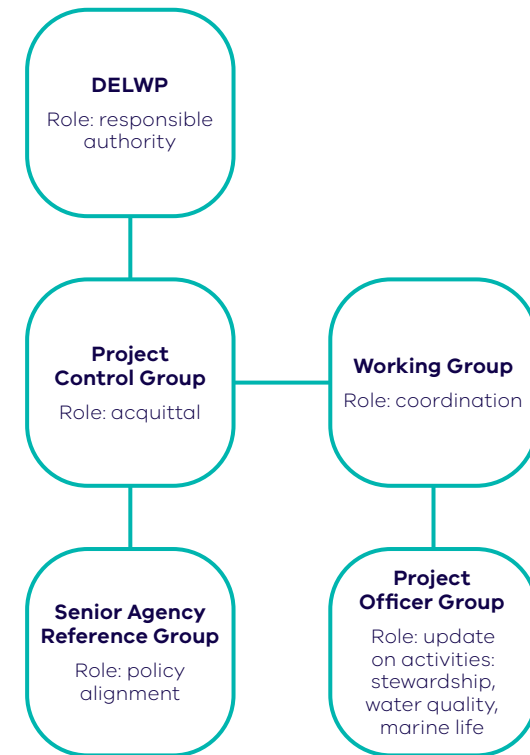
DELWP
Role: responsible authority

Project Control Group
Role: acquittal

Working Group
Role: coordination

Senior Agency Reference Group
Role: policy alignment

Project Officer Group
Role: update on activities: stewardship, water quality, marine life